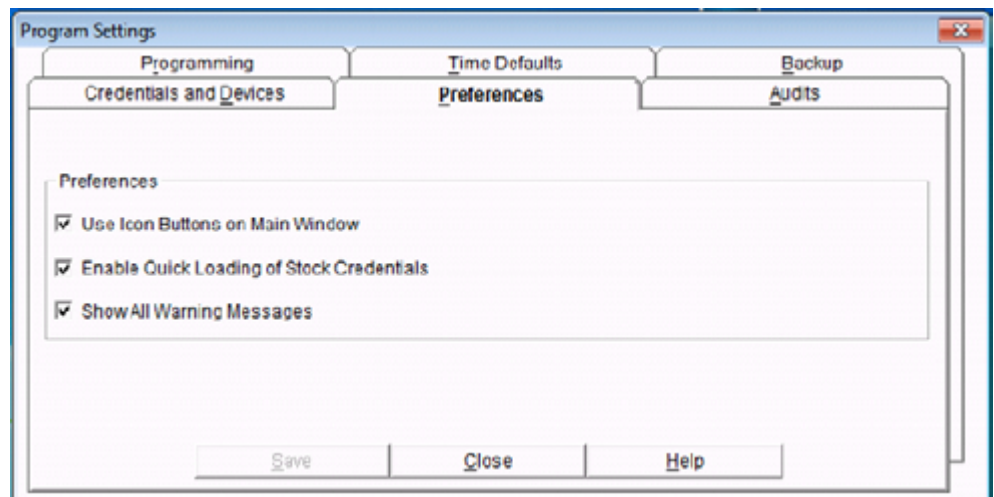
Program Settings

Programming
Time Defaults
Backup
Credentials and Devices
Preferences
Audits

Preferences

☑ Use Icon Buttons on Main Window

☑ Enable Quick Loading of Stock Credentials

☑ Show All Warning Messages

Save
Close
Help